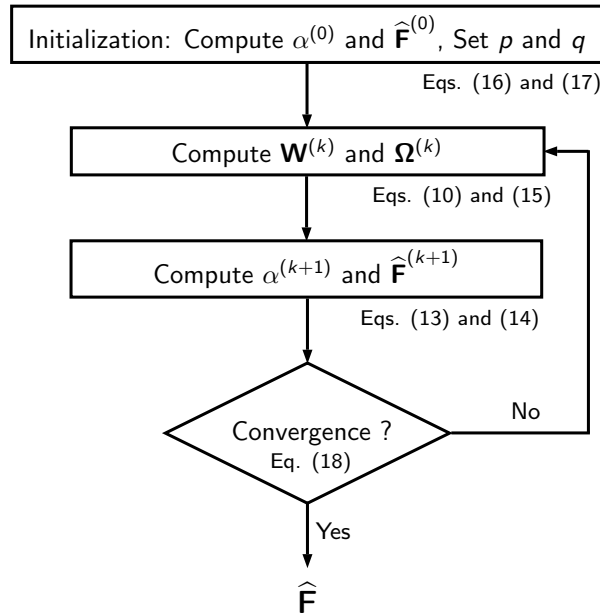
Initialization: Compute $\alpha^{(0)}$ and $\widehat{\mathbf{F}}^{(0)}$, Set $p$ and $q$

Eqs. (16) and (17)

Compute $\mathbf{W}^{(k)}$ and $\mathbf{\Omega}^{(k)}$

Eqs. (10) and (15)

Compute $\alpha^{(k+1)}$ and $\widehat{\mathbf{F}}^{(k+1)}$

Eqs. (13) and (14)

Convergence ?
Eq. (18)

No

Yes

$\widehat{\mathbf{F}}$